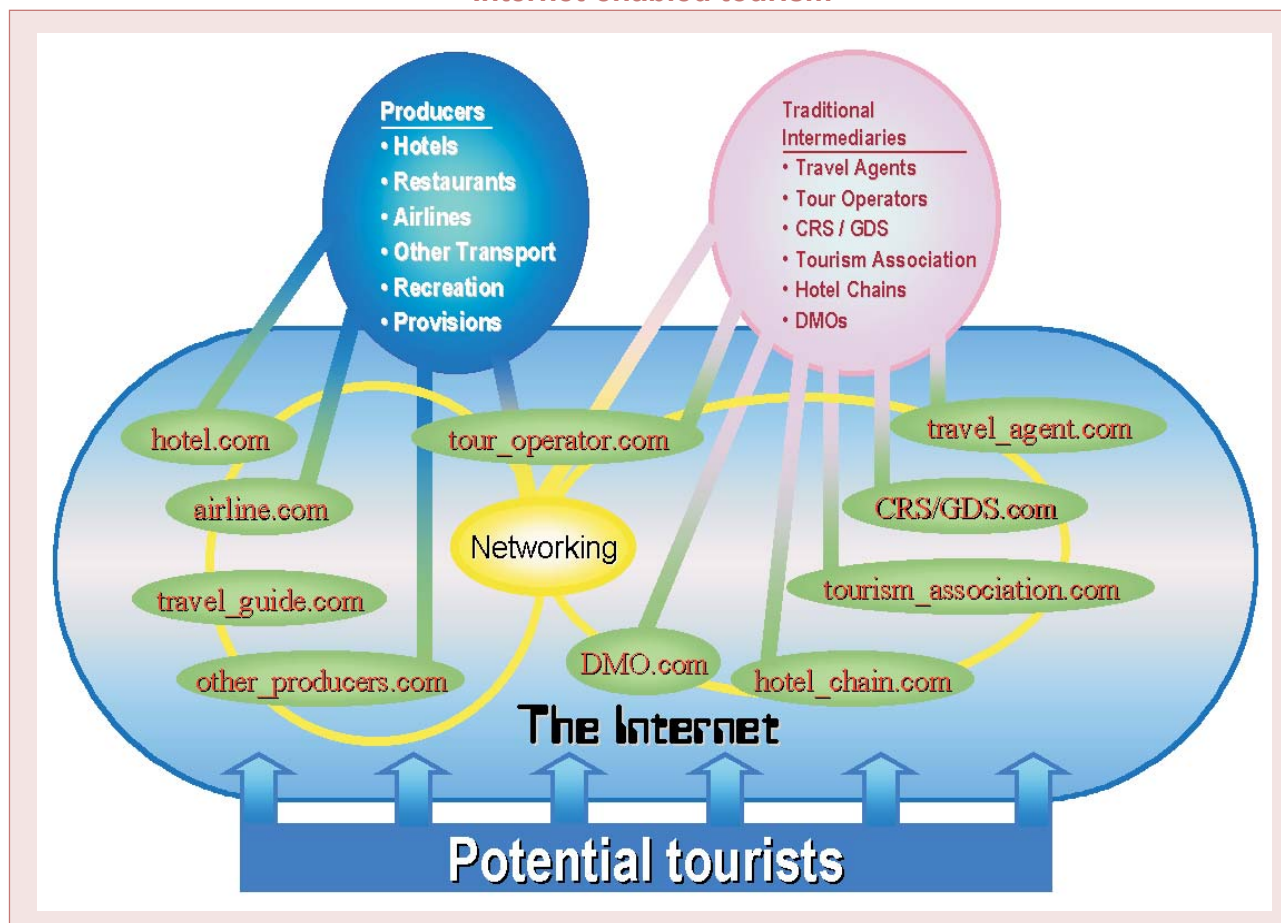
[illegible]

Producers
• Hotels
• Restaurants
• Airlines
• Other Transport
• Recreation
• Provisions

Traditional Intermediaries
• Travel Agents
• Tour Operators
• CRS / GDS
• Tourism Association
• Hotel Chains
• DMOs

hotel.com
tour_operator.com
travel_agent.com
airline.com
CRS/GDS.com
Networking
travel_guide.com
tourism_association.com
DMO.com
other_producers.com
hotel_chain.com

The Internet

Potential tourists